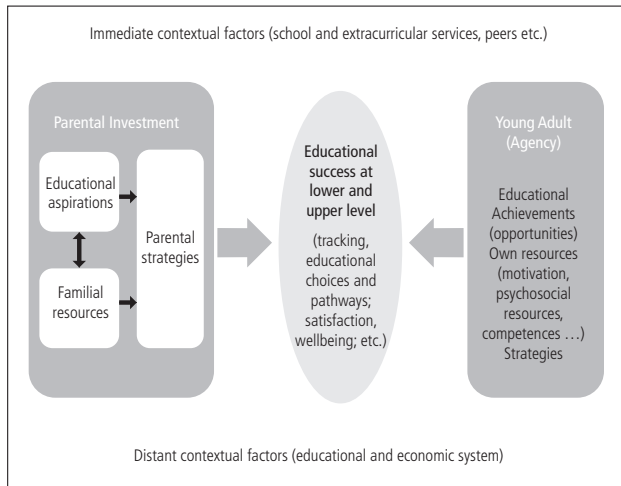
Immediate contextual factors (school and extracurricular services, peers etc.)

Parental Investment

Educational aspirations

Familial resources

Parental strategies

Educational success at lower and upper level

(tracking, educational choices and pathways; satisfaction, wellbeing; etc.)

Young Adult (Agency)

Educational Achievements (opportunities)
Own resources (motivation, psychosocial resources, competences …)
Strategies

Distant contextual factors (educational and economic system)